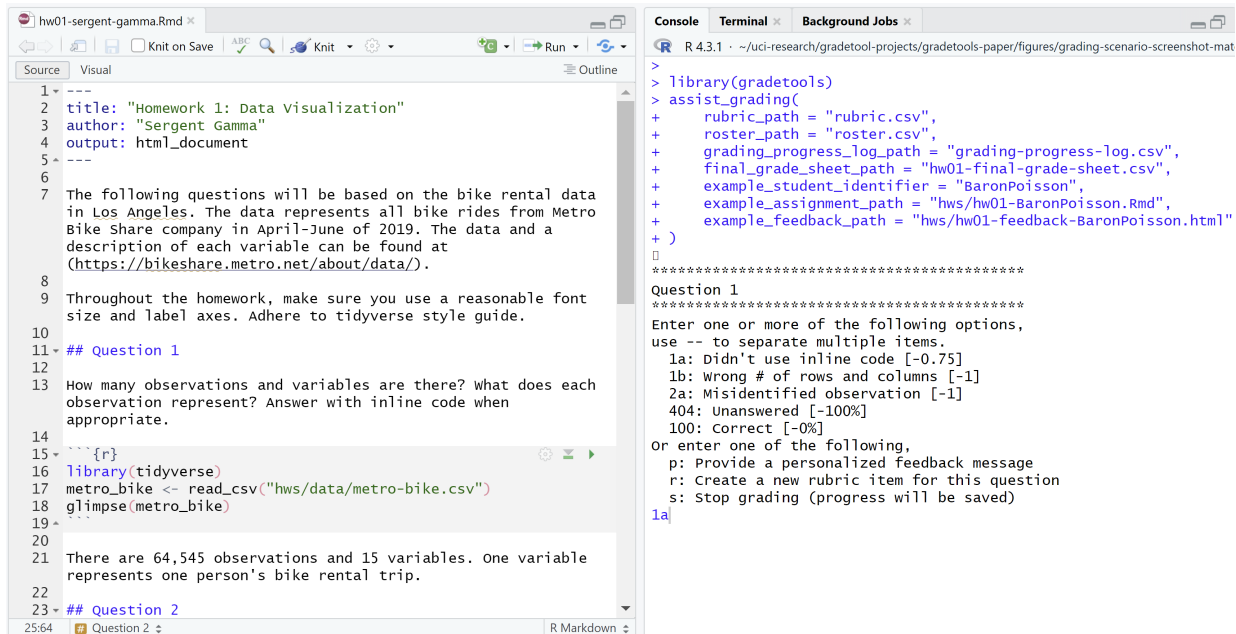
hw01-sergent-gamma.Rmd ×

Knit on Save | Knit | Run

Source | Visual | Outline

1 ---
2 title: "Homework 1: Data Visualization"
3 author: "Sergent Gamma"
4 output: html_document
5 ---
6
7 The following questions will be based on the bike rental data in Los Angeles. The data represents all bike rides from Metro Bike Share company in April-June of 2019. The data and a description of each variable can be found at (https://bikeshare.metro.net/about/data/).
8
9 Throughout the homework, make sure you use a reasonable font size and label axes. Adhere to tidyverse style guide.
10
11 ## Question 1
12
13 How many observations and variables are there? What does each observation represent? Answer with inline code when appropriate.
14
15 ```{r}
16 library(tidyverse)
17 metro_bike <- read_csv("hws/data/metro-bike.csv")
18 glimpse(metro_bike)
19 ```
20
21 There are 64,545 observations and 15 variables. One variable represents one person's bike rental trip.
22
23 ## Question 2

25:64 | Question 2 | R Markdown

Console | Terminal × | Background Jobs ×

R 4.3.1 · ~/uci-research/gradetool-projects/gradetools-paper/figures/grading-scenario-screenshot-mat

>
> library(gradetools)
> assist_grading(
+     rubric_path = "rubric.csv",
+     roster_path = "roster.csv",
+     grading_progress_log_path = "grading-progress-log.csv",
+     final_grade_sheet_path = "hw01-final-grade-sheet.csv",
+     example_student_identifier = "BaronPoisson",
+     example_assignment_path = "hws/hw01-BaronPoisson.Rmd",
+     example_feedback_path = "hws/hw01-feedback-BaronPoisson.html"
+ )

*****************************************
Question 1
*****************************************
Enter one or more of the following options,
use -- to separate multiple items.
  1a: Didn't use inline code [-0.75]
  1b: Wrong # of rows and columns [-1]
  2a: Misidentified observation [-1]
  404: Unanswered [-100%]
  100: Correct [-0%]
Or enter one of the following,
  p: Provide a personalized feedback message
  r: Create a new rubric item for this question
  s: Stop grading (progress will be saved)
1a